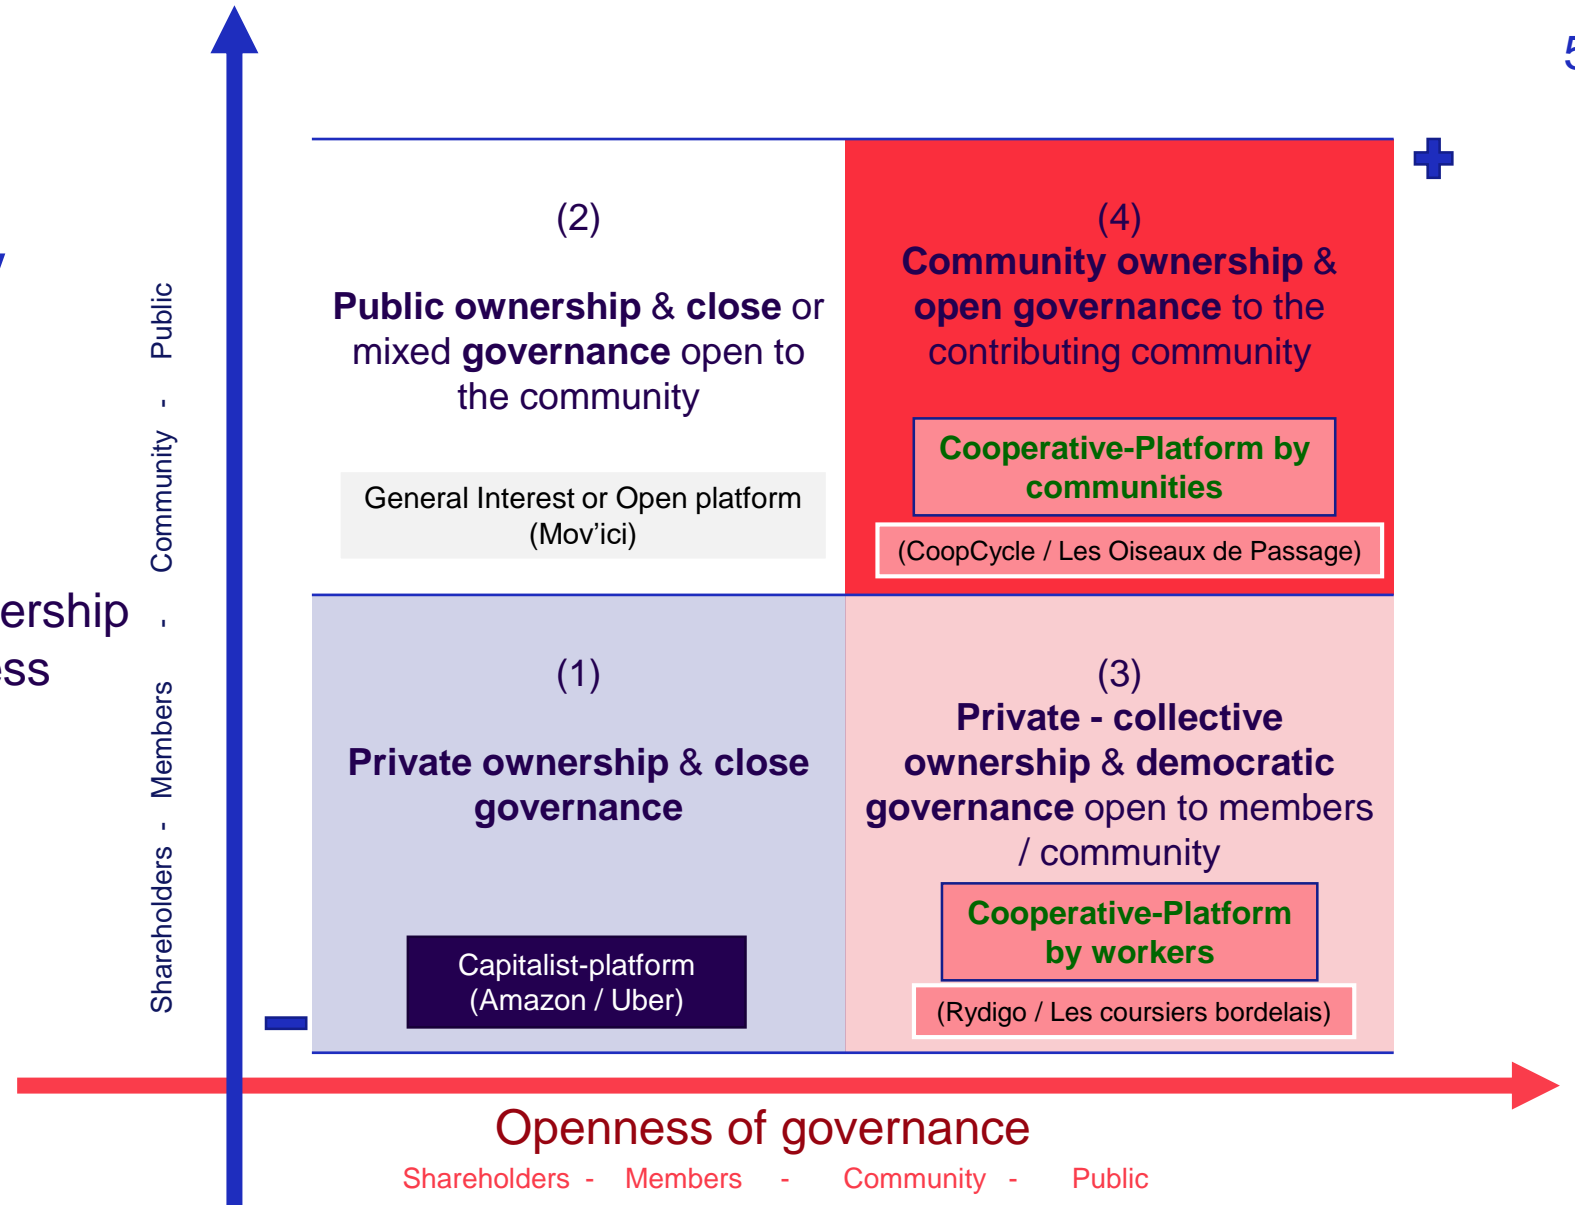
ership
ss

Shareholders - Members - Community - Public

+

(2)
**Public ownership** & **close** or mixed **governance** open to the community

General Interest or Open platform (Mov'ici)

(4)
**Community ownership** & **open governance** to the contributing community

**Cooperative-Platform by communities**

(CoopCycle / Les Oiseaux de Passage)

(1)
**Private ownership** & **close governance**

Capitalist-platform (Amazon / Uber)

(3)
**Private - collective ownership** & **democratic governance** open to members / community

**Cooperative-Platform by workers**

(Rydigo / Les coursiers bordelais)

–

Openness of governance
Shareholders - Members - Community - Public